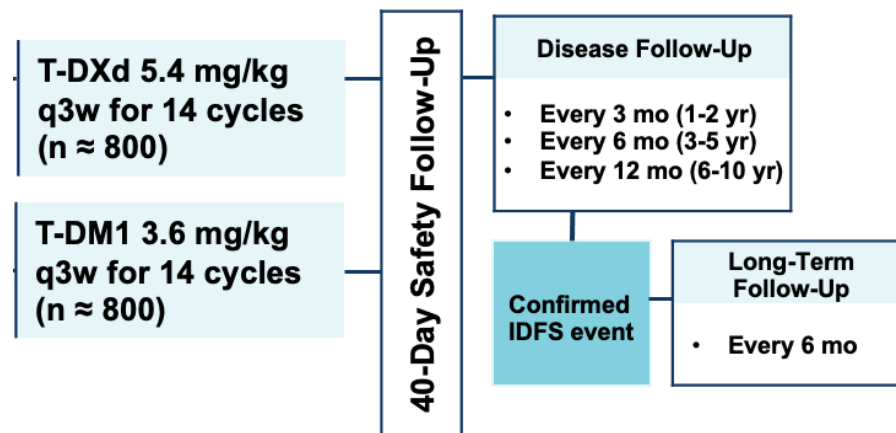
T-DXd 5.4 mg/kg q3w for 14 cycles (n ≈ 800)

T-DM1 3.6 mg/kg q3w for 14 cycles (n ≈ 800)

40-Day Safety Follow-Up

Disease Follow-Up

- Every 3 mo (1-2 yr)
- Every 6 mo (3-5 yr)
- Every 12 mo (6-10 yr)

Confirmed IDFS event

Long-Term Follow-Up

- Every 6 mo